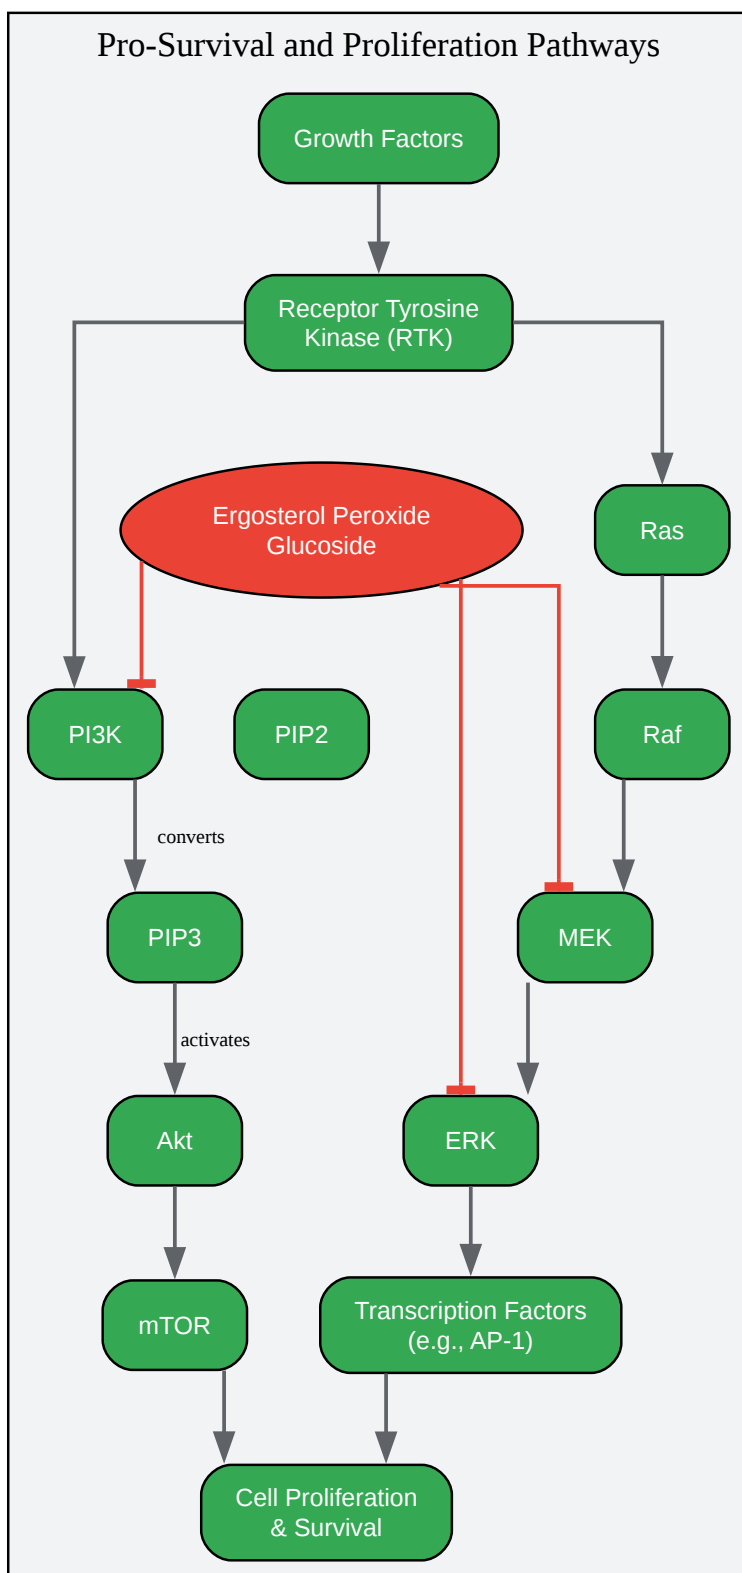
Pro-Survival and Proliferation Pathways

Growth Factors

Receptor Tyrosine Kinase (RTK)

Ergosterol Peroxide Glucoside

Ras

PI3K

PIP2

Raf

converts

PIP3

MEK

activates

Akt

ERK

mTOR

Transcription Factors (e.g., AP-1)

Cell Proliferation & Survival